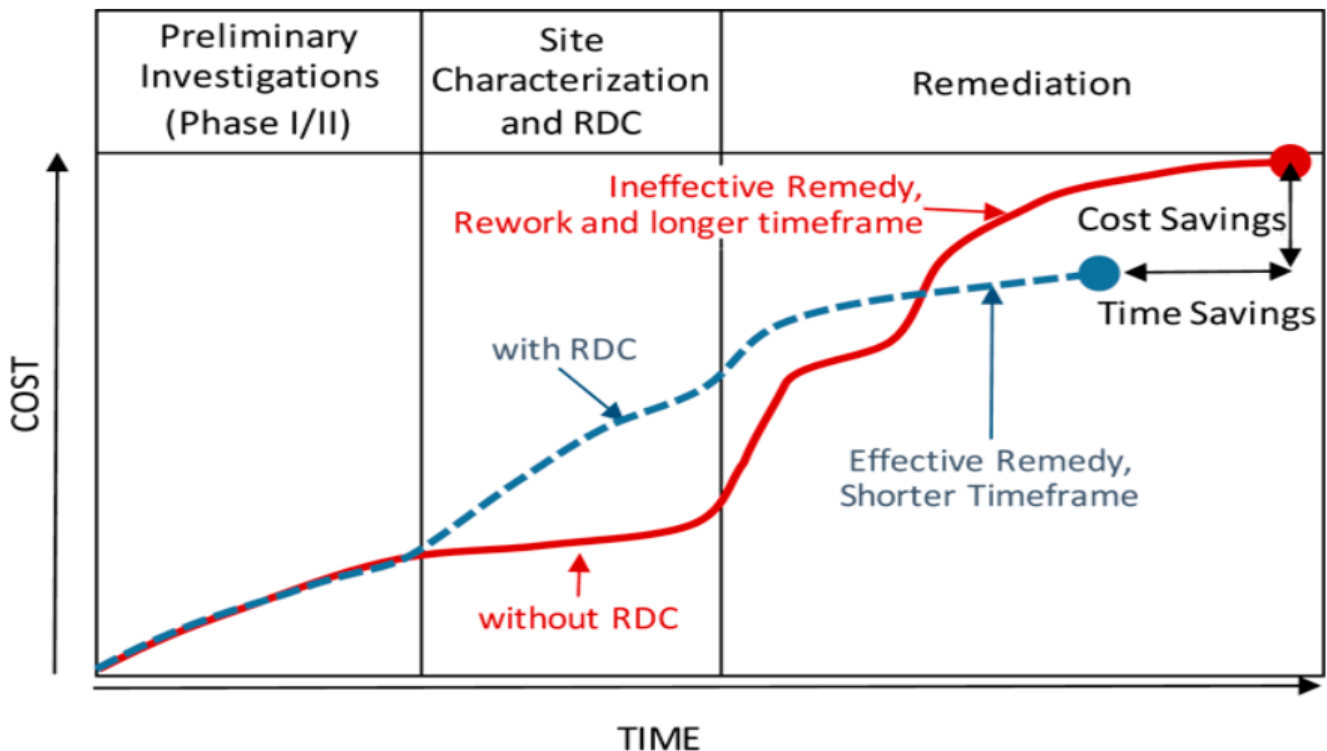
Preliminary Investigations (Phase I/II)

Site Characterization and RDC

Remediation

Ineffective Remedy, Rework and longer timeframe

Cost Savings

Time Savings

with RDC

Effective Remedy, Shorter Timeframe

without RDC

COST

TIME